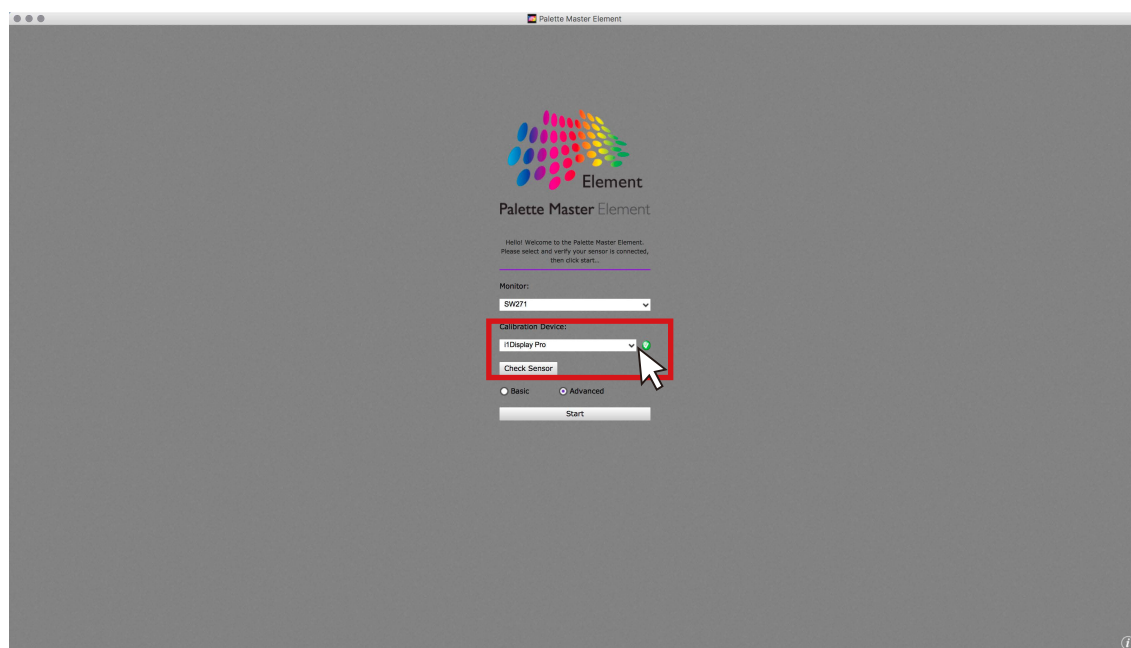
Palette Master Element

Element

Palette Master Element

Hello! Welcome to the Palette Master Element. Please select and verify your sensor is connected, then click start...

Monitor:

SW271

Calibration Device:

i1Display Pro

Check Sensor

Basic

Advanced

Start

i